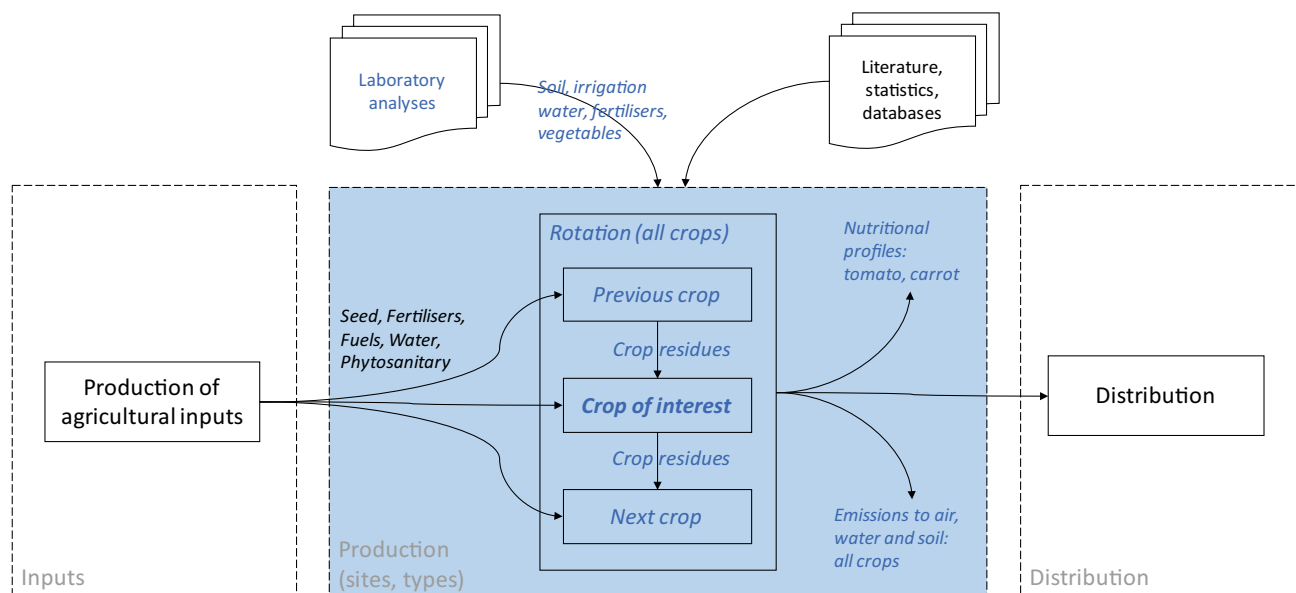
Laboratory analyses

Soil, irrigation water, fertilisers, vegetables

Literature, statistics, databases

Rotation (all crops)

Previous crop

Crop residues

Crop of interest

Crop residues

Next crop

Nutritional profiles: tomato, carrot

Seed, Fertilisers, Fuels, Water, Phytosanitary

Production of agricultural inputs

Distribution

Emissions to air, water and soil: all crops

Inputs

Production (sites, types)

Distribution